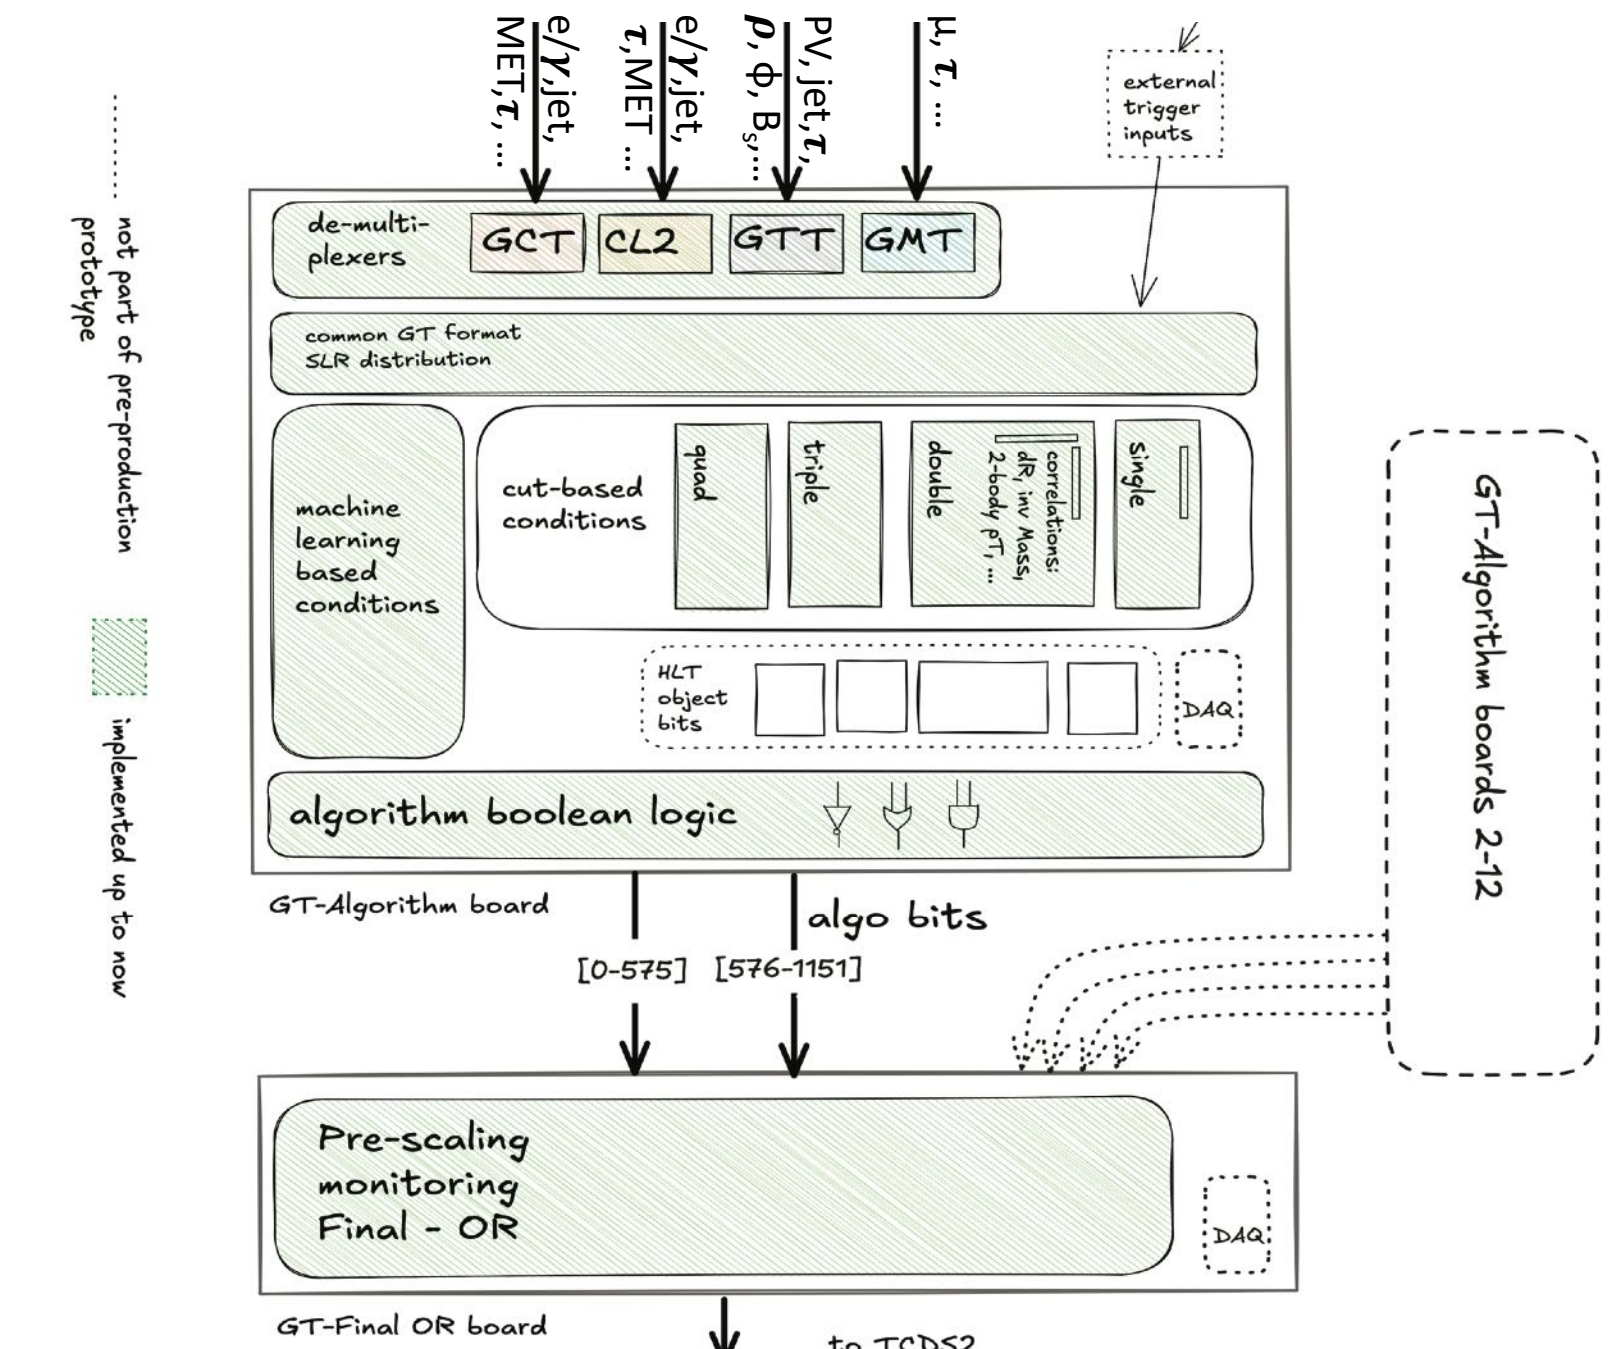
e/$\gamma$,jet, MET,$\tau$, ...

e/$\gamma$,jet, $\tau$,MET ...

PV, jet,$\tau$, $\rho$, $\Phi$, $B_s$...

$\mu$, $\tau$, ...

external trigger inputs

not part of pre-production prototype

implemented up to now

de-multi-plexers

GCT

CL2

GTT

GMT

common GT format SLR distribution

machine learning based conditions

cut-based conditions

quad

triple

double

correlations: dR, inv Mass, 2-body pT, ...

single

HLT object bits

DAQ

algorithm boolean logic

GT-Algorithm board

algo bits

[0-575]

[576-1151]

GT-Algorithm boards 2-12

Pre-scaling monitoring Final - OR

DAQ

GT-Final OR board

to TCDS2